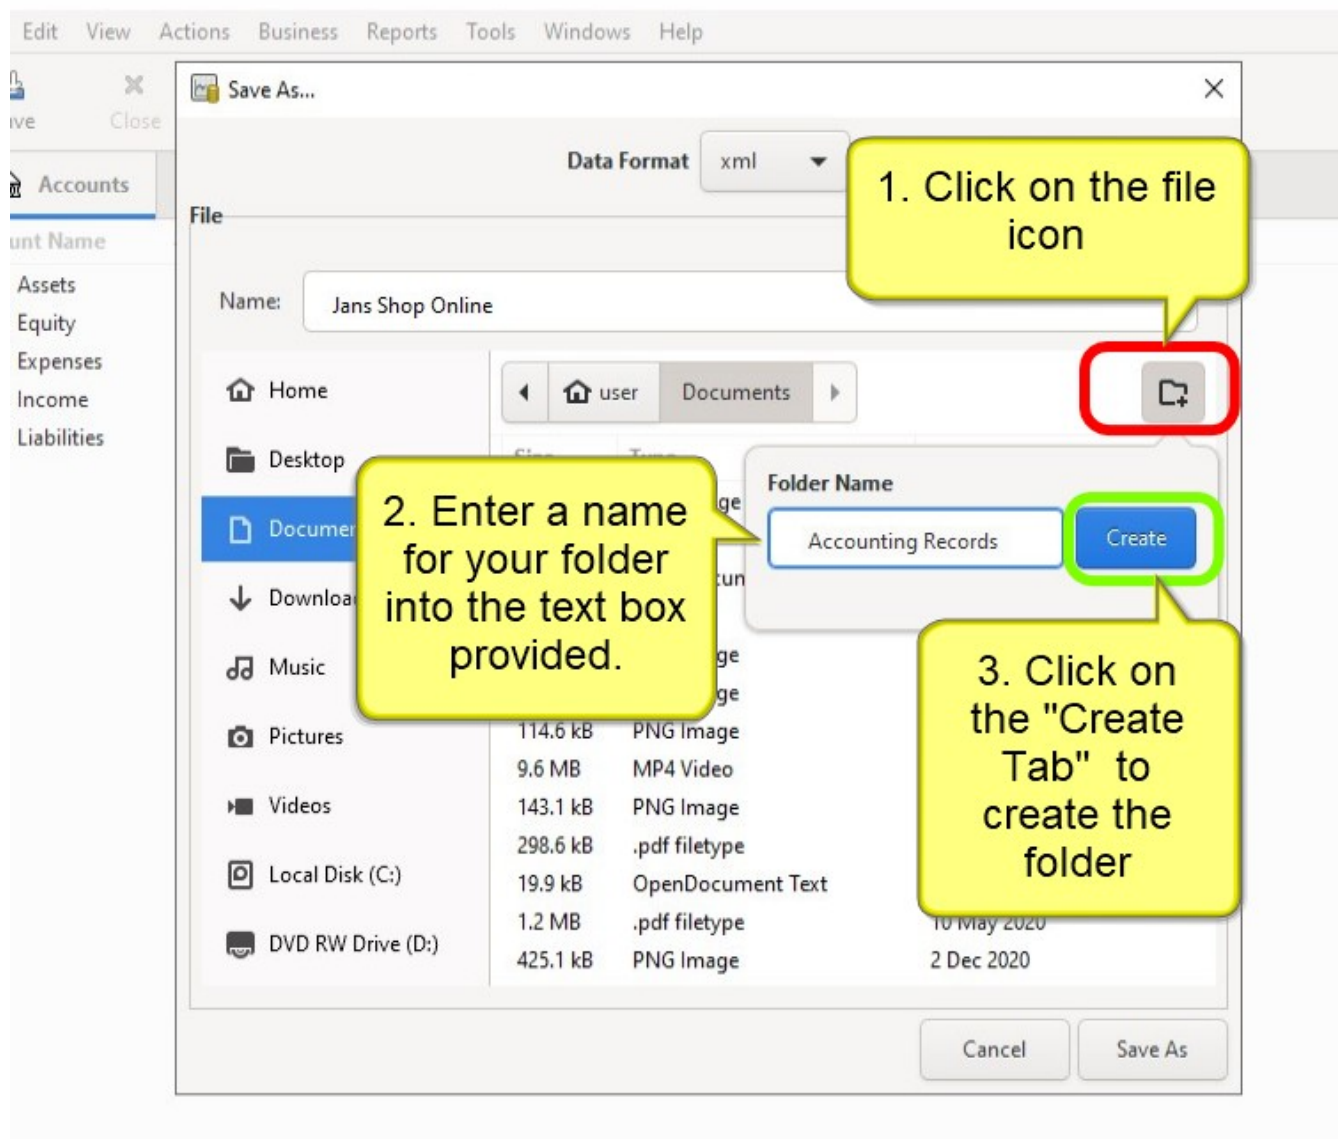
Edit View Actions Business Reports Tools Windows Help

ve Close

Accounts

unt Name

Assets
Equity
Expenses
Income
Liabilities

Save As...

Data Format xml

File

Name: Jans Shop Online

Home
Desktop
Documen
Downloa
Music
Pictures
Videos
Local Disk (C:)
DVD RW Drive (D:)

user Documents

Folder Name

Accounting Records

Create

1. Click on the file icon

2. Enter a name for your folder into the text box provided.

3. Click on the "Create Tab" to create the folder

| | | |
|---|---|---|
| 114.6 kB | PNG Image | |
| 9.6 MB | MP4 Video | |
| 143.1 kB | PNG Image | |
| 298.6 kB | .pdf filetype | |
| 19.9 kB | OpenDocument Text | |
| 1.2 MB | .pdf filetype | 10 May 2020 |
| 425.1 kB | PNG Image | 2 Dec 2020 |

Cancel Save As